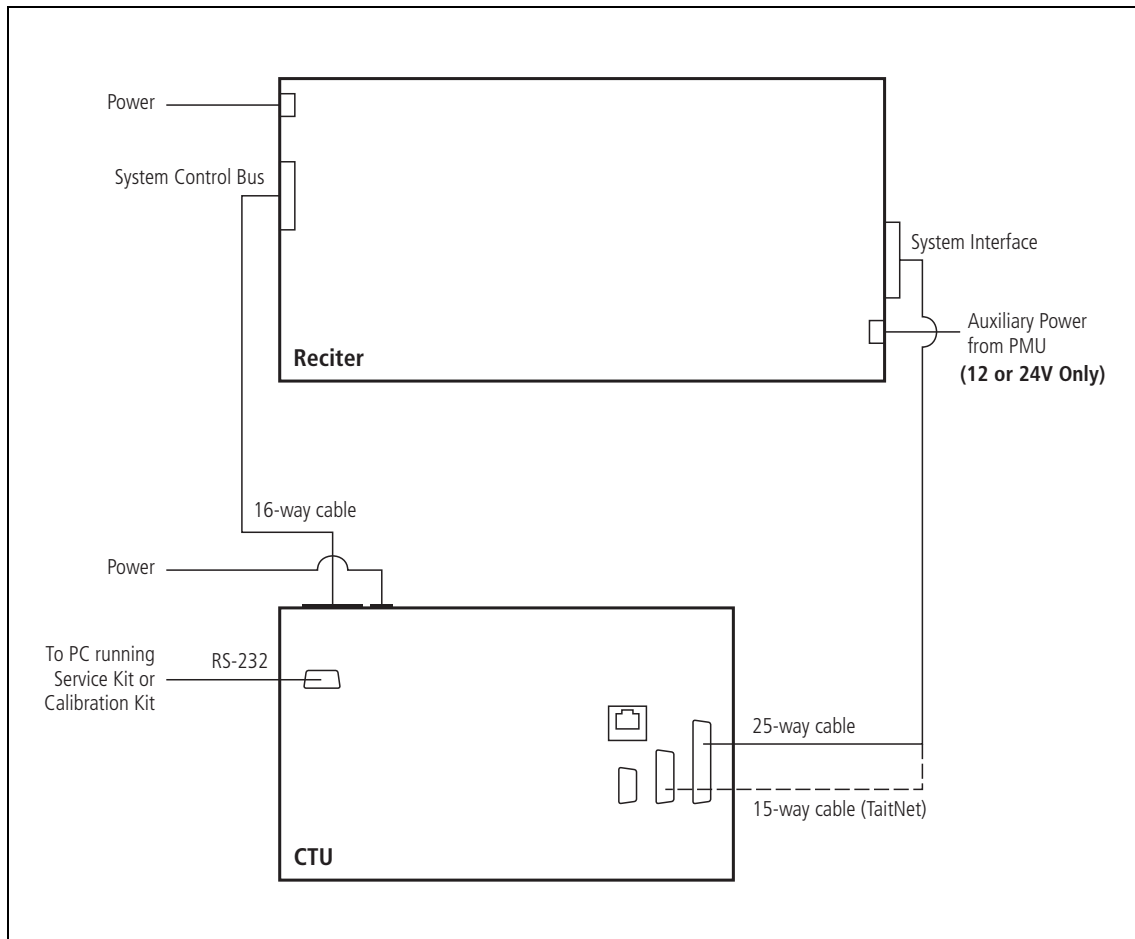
Power

System Control Bus

System Interface

Auxiliary Power from PMU
**(12 or 24V Only)**

**Reciter**

16-way cable

Power

To PC running Service Kit or Calibration Kit

RS-232

25-way cable

15-way cable (TaitNet)

**CTU**